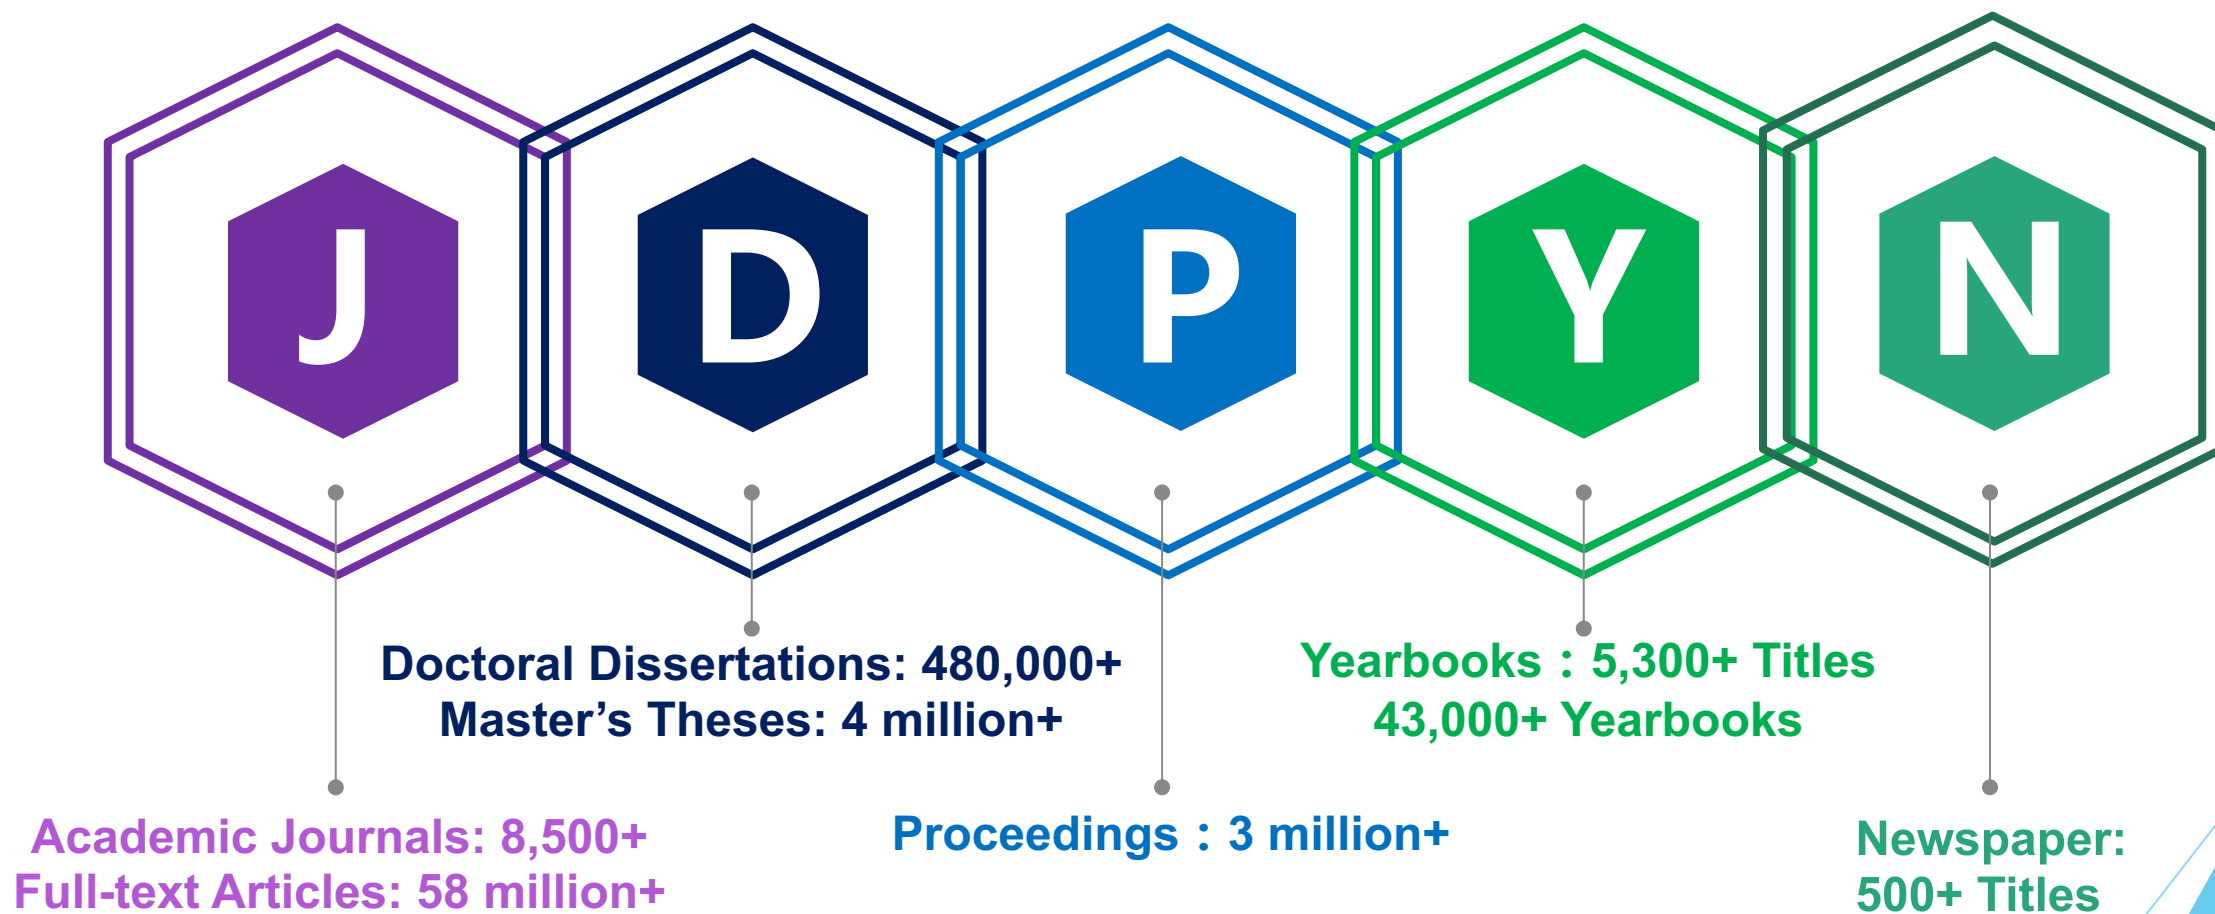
J D P Y N

Doctoral Dissertations: 480,000+
Master’s Theses: 4 million+

Yearbooks：5,300+ Titles
43,000+ Yearbooks

Academic Journals: 8,500+
Full-text Articles: 58 million+

Proceedings：3 million+

Newspaper:
500+ Titles